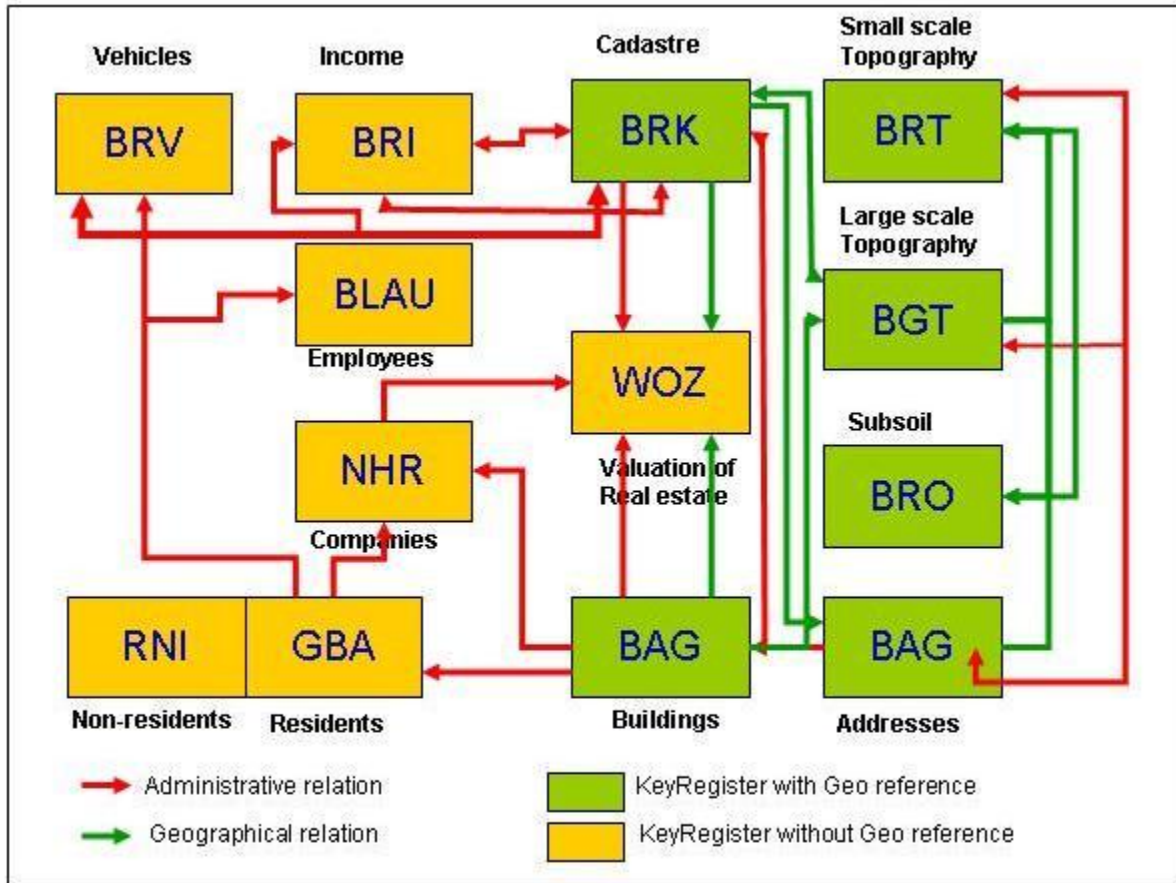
Vehicles

BRV

Income

BRI

Cadastre

BRK

Small scale Topography

BRT

Large scale Topography

BGT

BLAU

Employees

WOZ

Valuation of Real estate

NHR

Companies

Subsoil

BRO

RNI

GBA

Non-residents

Residents

BAG

Buildings

BAG

Addresses

Administrative relation

Geographical relation

KeyRegister with Geo reference

KeyRegister without Geo reference